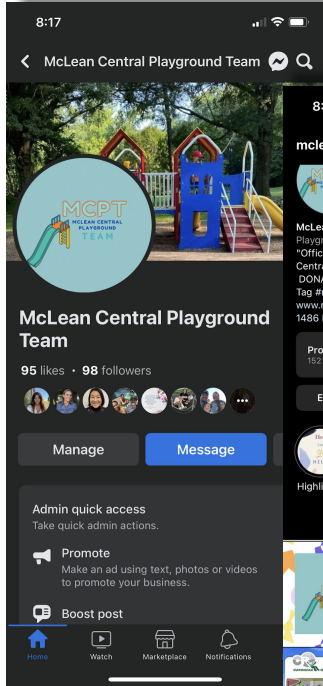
8:17

McLean Central Playground Team

MCPT
MCLEAN CENTRAL PLAYGROUND
TEAM

McLean Central Playground Team

95 likes • 98 followers

Manage

Message

Admin quick access
Take quick admin actions.

Promote
Make an ad using text, photos or videos to promote your business.

Boost post

Home
Watch
Marketplace
Notifications

8:
mclea
McLea
Playg
"Offic
Centra
DONA
Tag #
www.m
1486 F
Pro
152
E
Highli